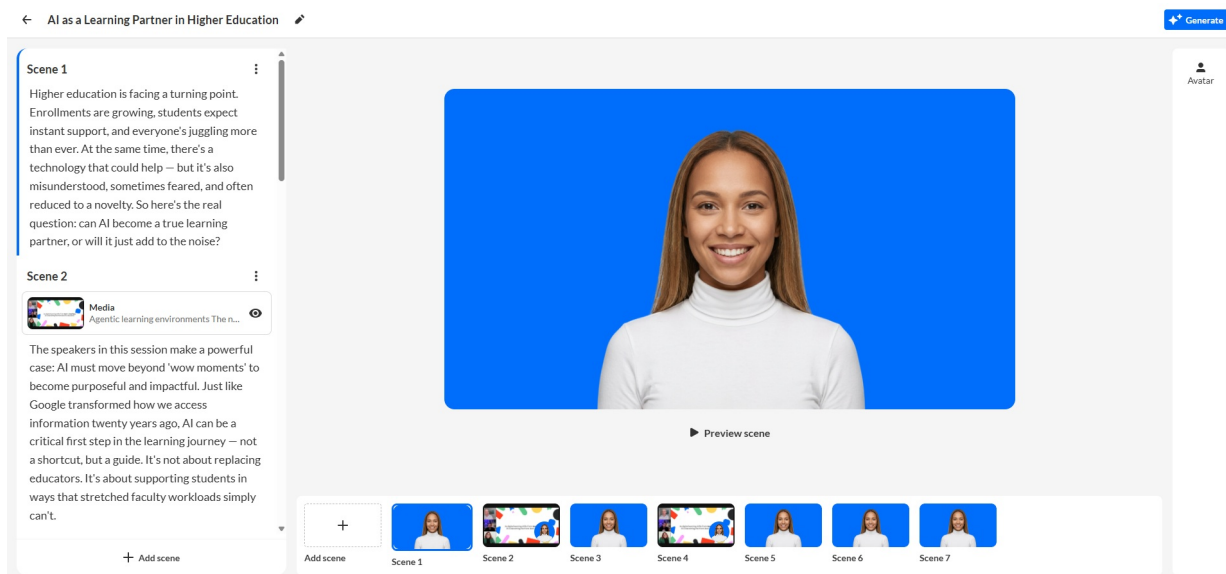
← AI as a Learning Partner in Higher Education

Generate

Scene 1

Higher education is facing a turning point. Enrollments are growing, students expect instant support, and everyone's juggling more than ever. At the same time, there's a technology that could help — but it's also misunderstood, sometimes feared, and often reduced to a novelty. So here's the real question: can AI become a true learning partner, or will it just add to the noise?

Scene 2

Media
Agentic learning environments The n...

The speakers in this session make a powerful case: AI must move beyond 'wow moments' to become purposeful and impactful. Just like Google transformed how we access information twenty years ago, AI can be a critical first step in the learning journey — not a shortcut, but a guide. It's not about replacing educators. It's about supporting students in ways that stretched faculty workloads simply can't.

+ Add scene

Avatar

Preview scene

+
Add scene

Scene 1

Scene 2

Scene 3

Scene 4

Scene 5

Scene 6

Scene 7